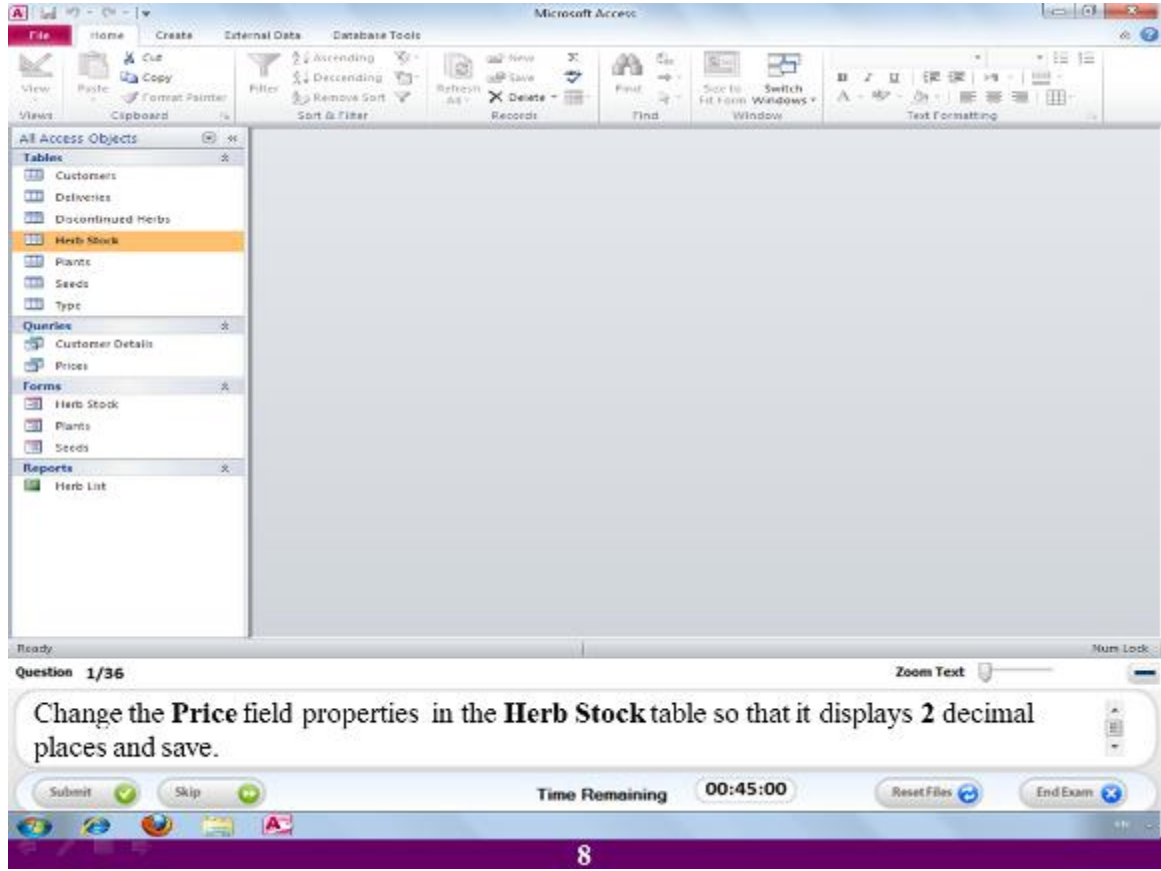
Microsoft Access

File Home Create External Data Database Tools

View
Views
Paste
Cut
Copy
Format Painter
Clipboard
Filter
Ascending
Descending
Remove Sort
Sort & Filter
Refresh All
New
Save
Delete
Records
Find
Find
Size to Fit Form
Switch Windows
Window
Text Formatting

All Access Objects
Tables
Customers
Deliveries
Discontinued Herbs
Herb Stock
Plants
Seeds
Type
Queries
Customer Details
Prices
Forms
Herb Stock
Plants
Seeds
Reports
Herb List

Ready
Num Lock

Question 1/36
Zoom Text

Change the **Price** field properties in the **Herb Stock** table so that it displays **2** decimal places and save.

Submit
Skip
Time Remaining
00:45:00
Reset Files
End Exam

8